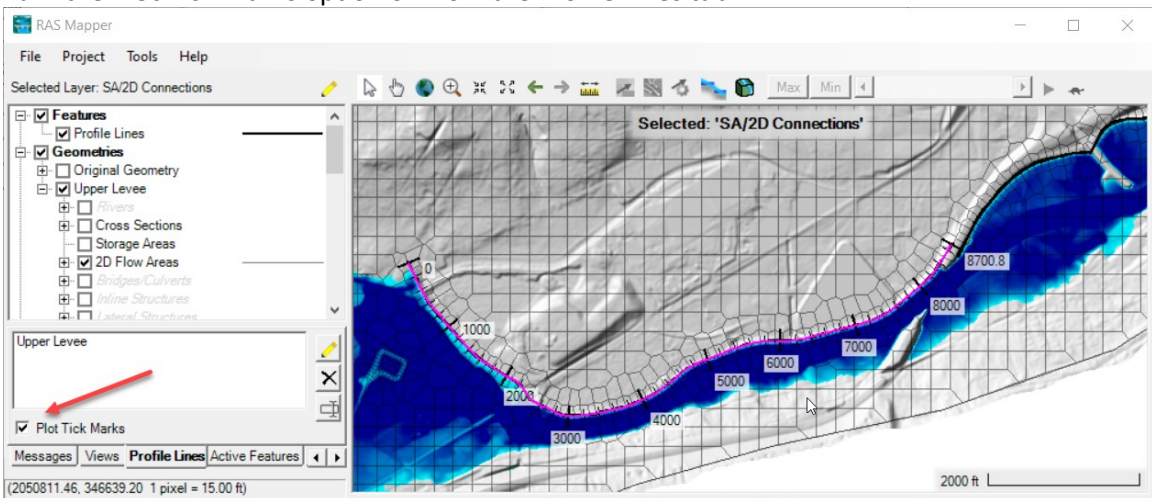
RAS Mapper

File Project Tools Help

Selected Layer: SA/2D Connections

Max Min

Features
Profile Lines
Geometries
Original Geometry
Upper Levee
Rivers
Cross Sections
Storage Areas
2D Flow Areas
Bridges/Culverts
Inline Structures
Lateral Structures

Upper Levee

Plot Tick Marks

Messages Views Profile Lines Active Features

(2050811.46, 346639.20 1 pixel = 15.00 ft)

Selected: 'SA/2D Connections'

0
1000
2000
3000
4000
5000
6000
7000
8000
8700.8

2000 ft